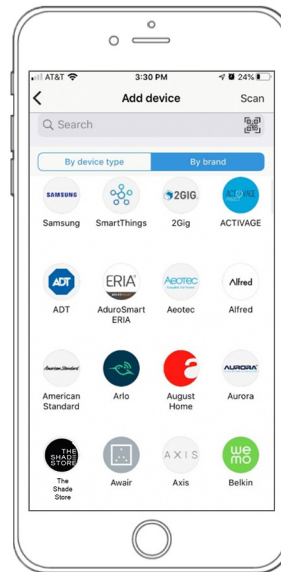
AT&T 3:30 PM 24%

Add device Scan

Search

By device type By brand

SAMSUNG
Samsung

SmartThings

2GIG
2Gig

ACTIVAGE
ACTIVAGE

ADT
ADT

ERIA
AduroSmart ERIA

AEOTEC
Aeotec

Alfred
Alfred

American Standard
American Standard

Arlo

August Home

AURORA
Aurora

THE SHADE STORE
The Shade Store

Awair

AXIS
Axis

wemo
Belkin